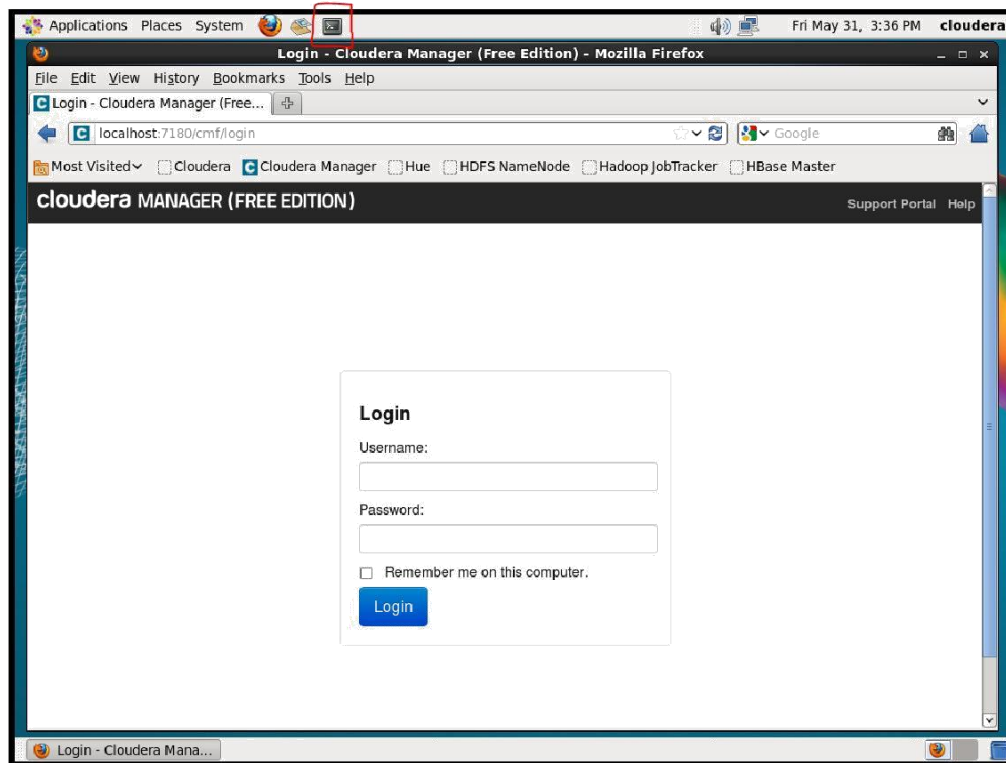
Applications Places System

Fri May 31, 3:36 PM cloudera

Login - Cloudera Manager (Free Edition) - Mozilla Firefox

File Edit View History Bookmarks Tools Help

Login - Cloudera Manager (Free...

localhost:7180/cmf/login

Google

Most Visited Cloudera Cloudera Manager Hue HDFS NameNode Hadoop JobTracker HBase Master

cloudera MANAGER (FREE EDITION)

Support Portal Help

Login

Username:

Password:

Remember me on this computer.

Login

Login - Cloudera Mana...